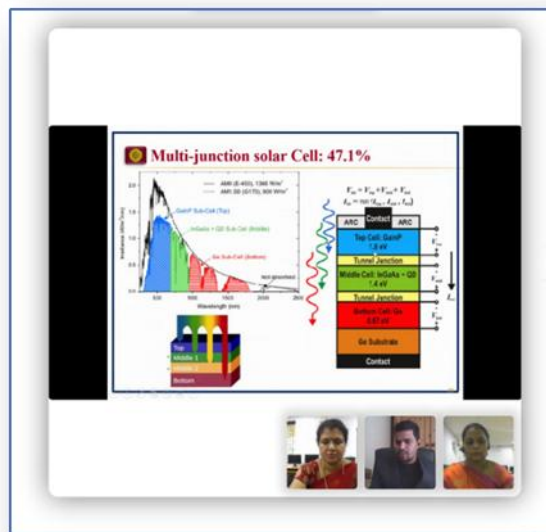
Multi-junction solar Cell: 47.1%

AM0 (E-490), 1366 W/m²
AM1.5D (G173), 900 W/m²

GaInP Sub-Cell (Top)
InGaAs + QD Sub-Cell (Middle)
Ge Sub-Cell (Bottom)

Wavelength (nm)

Top
Middle 1
Middle 2
Bottom

$V_{oc} = V_{top} + V_{mid} + V_{bot}$
$I_{sc} = min(I_{top}, I_{mid}, I_{bot})$

ARC
Contact
ARC
Top Cell: GaInP
1.8 eV
Tunnel Junction
Middle Cell: InGaAs + QD
1.4 eV
Tunnel Junction
Bottom Cell: Ge
0.67 eV
Ge Substrate
Contact